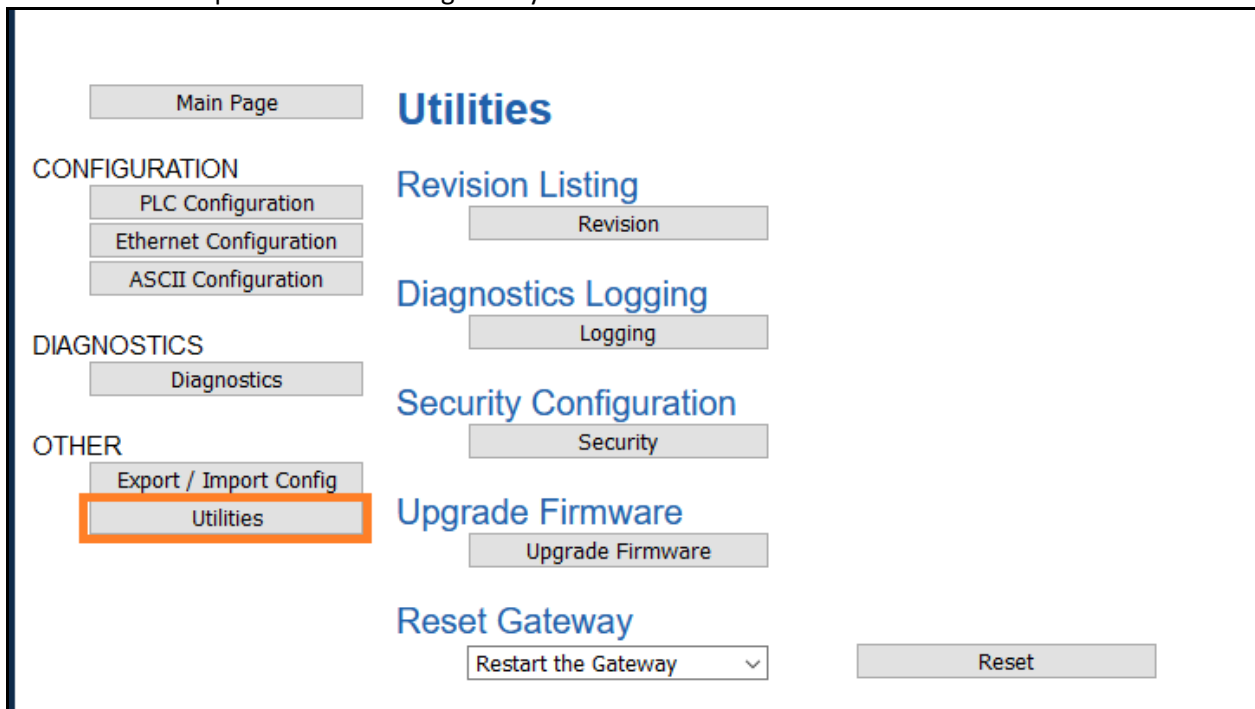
Main Page

CONFIGURATION
PLC Configuration
Ethernet Configuration
ASCII Configuration

DIAGNOSTICS
Diagnostics

OTHER
Export / Import Config
Utilities

Utilities

Revision Listing
Revision

Diagnostics Logging
Logging

Security Configuration
Security

Upgrade Firmware
Upgrade Firmware

Reset Gateway
Restart the Gateway
Reset